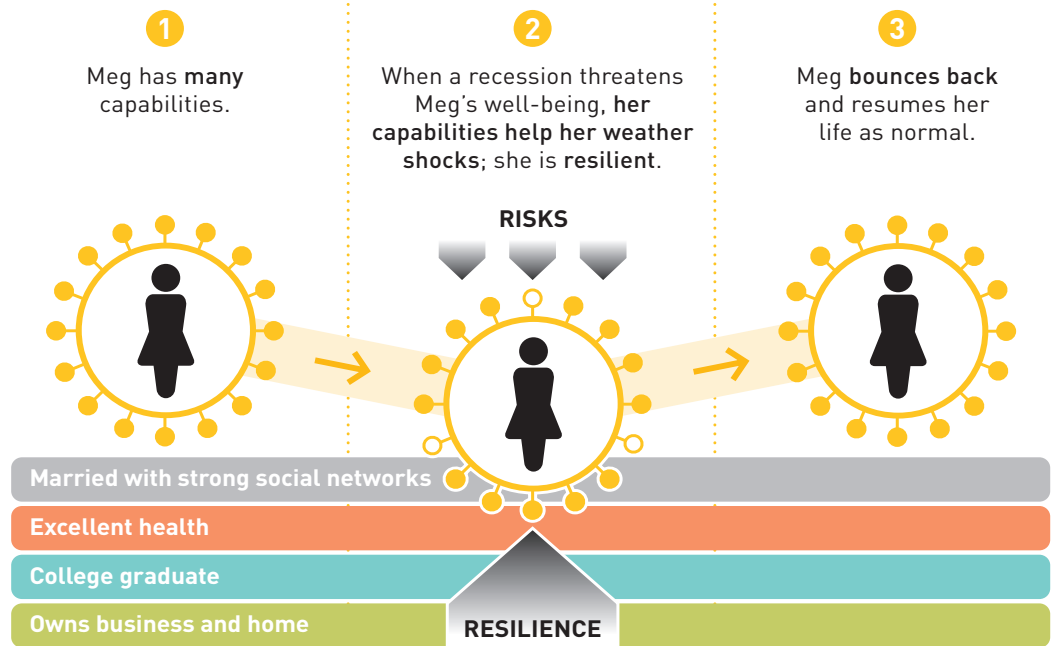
1

Meg has many capabilities.

2

When a recession threatens Meg's well-being, her capabilities help her weather shocks; she is resilient.

3

Meg bounces back and resumes her life as normal.

RISKS

Married with strong social networks

Excellent health

College graduate

Owns business and home

RESILIENCE